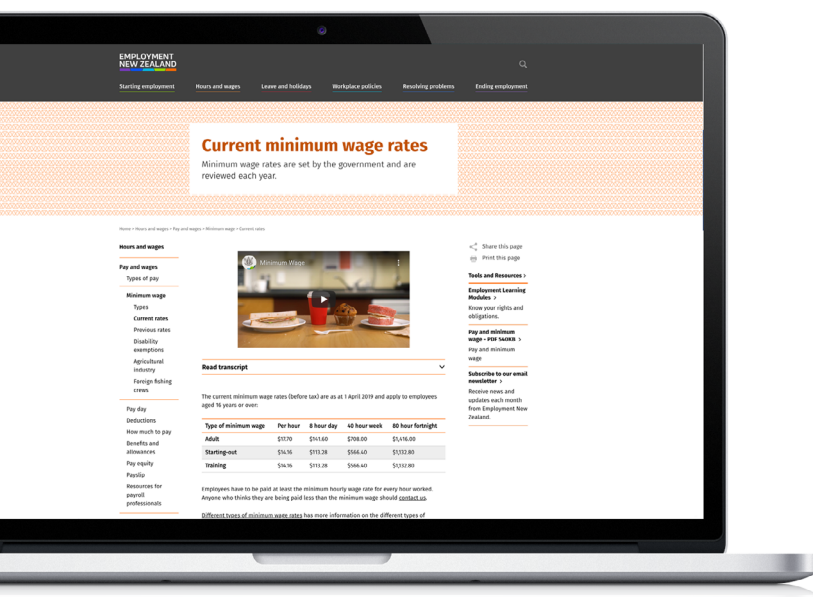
EMPLOYMENT NEW ZEALAND

Starting employment Hours and wages Leave and holidays Workplace policies Resolving problems Ending employment

Current minimum wage rates

Minimum wage rates are set by the government and are reviewed each year.

Home > Hours and wages > Pay and wages > Minimum wage > Current rates

Hours and wages

Pay and wages

Types of pay

Minimum wage

Types

Current rates

Previous rates

Disability exemptions

Agricultural industry

Foreign fishing crews

Pay day

Deductions

How much to pay

Benefits and allowances

Pay equity

Payslip

Resources for payroll professionals

Minimum Wage

Read transcript

The current minimum wage rates (before tax) are as at 1 April 2019 and apply to employees aged 16 years or over:

| Type of minimum wage | Per hour | 8 hour day | 40 hour week | 80 hour fortnight |
|---|---|---|---|---|
| Adult | $17.70 | $141.60 | $708.00 | $1,416.00 |
| Starting-out | $14.16 | $113.28 | $566.40 | $1,132.80 |
| Training | $14.16 | $113.28 | $566.40 | $1,132.80 |

Employees have to be paid at least the minimum hourly wage rate for every hour worked. Anyone who thinks they are being paid less than the minimum wage should contact us.

Different types of minimum wage rates has more information on the different types of

Share this page

Print this page

Tools and Resources >

Employment Learning Modules >

Know your rights and obligations.

Pay and minimum wage - PDF 540KB >

Pay and minimum wage

Subscribe to our email newsletter >

Receive news and updates each month from Employment New Zealand.